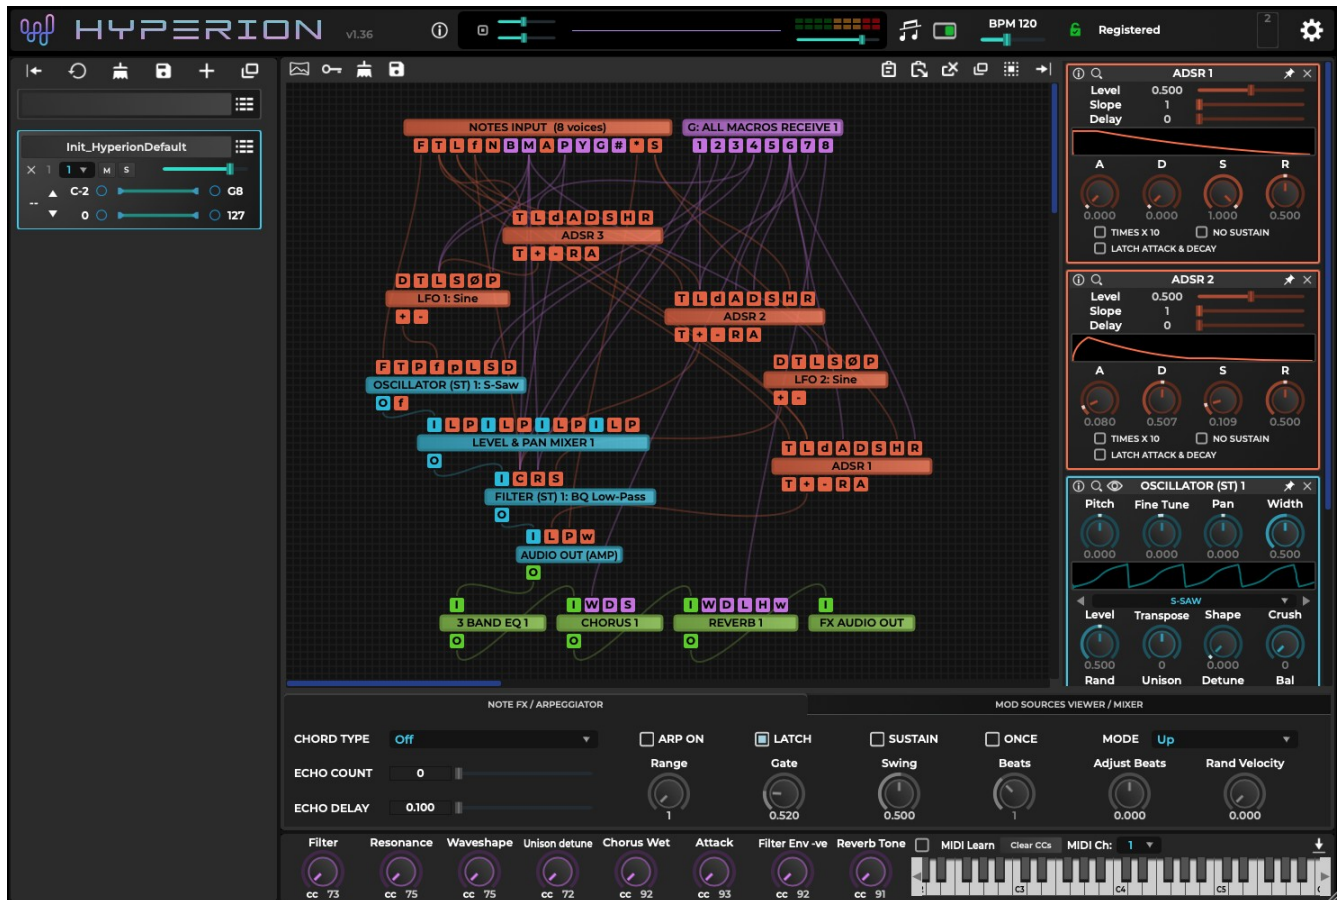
HYPERION v1.36

BPM 120

Registered

2

Init_HyperionDefault

1 M S

C-2 G8

0 127

NOTES INPUT (8 voices)

F T L f N B M A P Y C # * S

G: ALL MACROS RECEIVE 1

1 2 3 4 5 6 7 8

T L d A D S H R

ADSR 3

T + - R A

D T L S Ø P

LFO 1: Sine

+ -

T L d A D S H R

ADSR 2

T + - R A

F T P f p L S D

OSCILLATOR (ST) 1: S-Saw

O f

D T L S Ø P

LFO 2: Sine

+ -

I L P I L P I L P I L P

LEVEL & PAN MIXER 1

O

T L d A D S H R

ADSR 1

T + - R A

I C R S

FILTER (ST) 1: BQ Low-Pass

O

I L P W

AUDIO OUT (AMP)

O

I

3 BAND EQ 1

O

I W D S

CHORUS 1

O

I W D L H W

REVERB 1

O

I

FX AUDIO OUT

ADSR 1

Level 0.500

Slope 1

Delay 0

A D S R

0.000 0.000 1.000 0.500

TIMES X 10

NO SUSTAIN

LATCH ATTACK & DECAY

ADSR 2

Level 0.500

Slope 1

Delay 0

A D S R

0.080 0.507 0.109 0.500

TIMES X 10

NO SUSTAIN

LATCH ATTACK & DECAY

OSCILLATOR (ST) 1

Pitch Fine Tune Pan Width

0.000 0.000 0.000 0.500

S-SAW

Level Transpose Shape Crush

0.500 0 0.000 0

Rand Unison Detune Bal

NOTE FX / ARPEGGIATOR

MOD SOURCES VIEWER / MIXER

CHORD TYPE Off

ECHO COUNT 0

ECHO DELAY 0.100

ARP ON

Range

1

LATCH

Gate

0.520

SUSTAIN

Swing

0.500

ONCE

Beats

1

MODE Up

Adjust Beats

0.000

Rand Velocity

0.000

Filter cc 73

Resonance cc 75

Waveshape cc 75

Unison detune cc 72

Chorus Wet cc 92

Attack cc 93

Filter Env -ve cc 92

Reverb Tone cc 91

MIDI Learn

Clear CCs

MIDI Ch: 1

C3 C4 C5